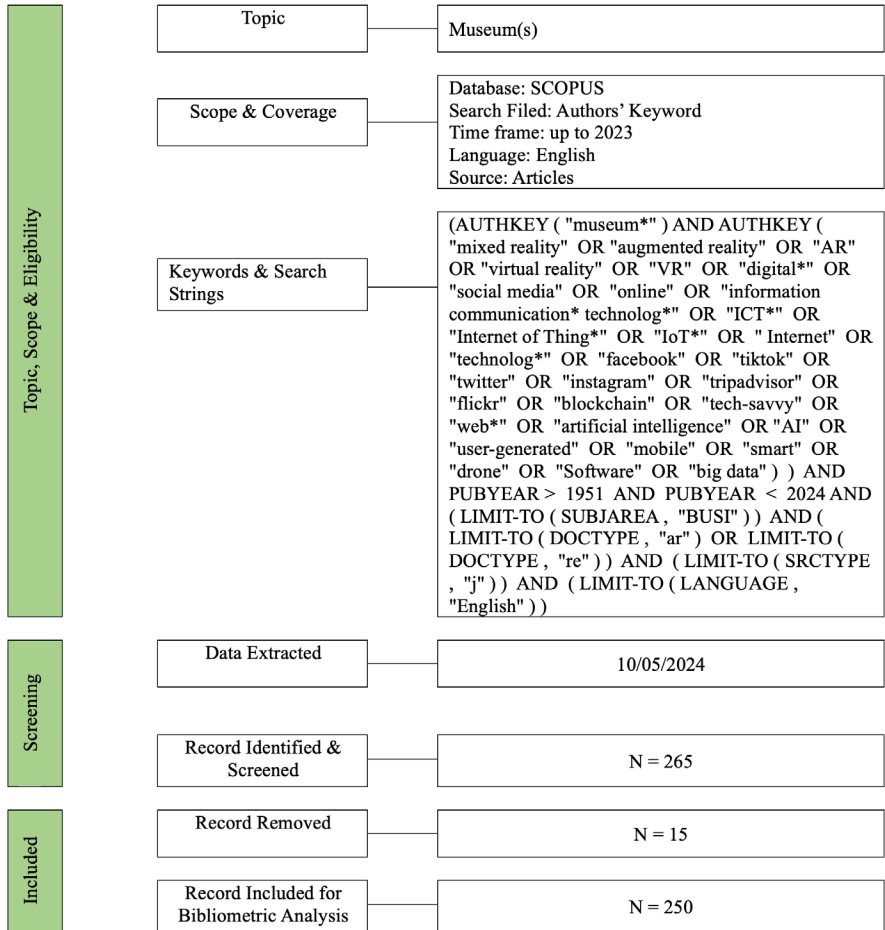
Topic, Scope & Eligibility

Topic

Museum(s)

Scope & Coverage

Database: SCOPUS
Search Filed: Authors' Keyword
Time frame: up to 2023
Language: English
Source: Articles

Keywords & Search Strings

(AUTHKEY ( "museum*" ) AND AUTHKEY ( "mixed reality" OR "augmented reality" OR "AR" OR "virtual reality" OR "VR" OR "digital*" OR "social media" OR "online" OR "information communication* technolog*" OR "ICT*" OR "Internet of Thing*" OR "IoT*" OR " Internet" OR "technolog*" OR "facebook" OR "tiktok" OR "twitter" OR "instagram" OR "tripadvisor" OR "flickr" OR "blockchain" OR "tech-savvy" OR "web*" OR "artificial intelligence" OR "AI" OR "user-generated" OR "mobile" OR "smart" OR "drone" OR "Software" OR "big data" ) ) AND PUBYEAR > 1951 AND PUBYEAR < 2024 AND ( LIMIT-TO ( SUBJAREA , "BUSI" ) ) AND ( LIMIT-TO ( DOCTYPE , "ar" ) OR LIMIT-TO ( DOCTYPE , "re" ) ) AND ( LIMIT-TO ( SRCTYPE , "j" ) ) AND ( LIMIT-TO ( LANGUAGE , "English" ) )

Screening

Data Extracted

10/05/2024

Record Identified & Screened

N = 265

Included

Record Removed

N = 15

Record Included for Bibliometric Analysis

N = 250